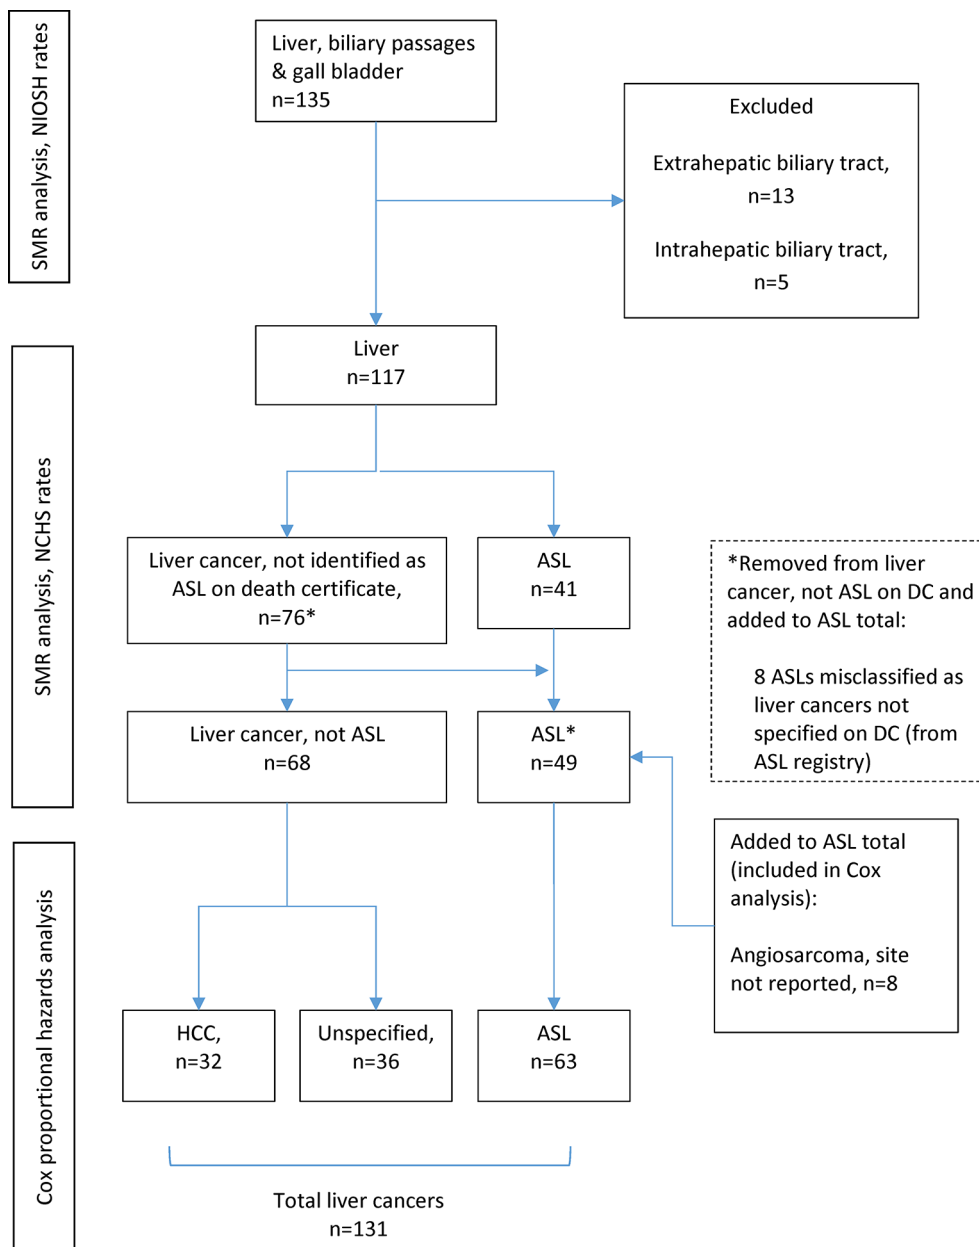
SMR analysis, NIOSH rates

Liver, biliary passages & gall bladder
n=135

Excluded

Extrahepatic biliary tract, n=13

Intrahepatic biliary tract, n=5

SMR analysis, NCHS rates

Liver
n=117

Liver cancer, not identified as ASL on death certificate, n=76*

ASL
n=41

*Removed from liver cancer, not ASL on DC and added to ASL total:

8 ASLs misclassified as liver cancers not specified on DC (from ASL registry)

Liver cancer, not ASL
n=68

ASL*
n=49

Cox proportional hazards analysis

Added to ASL total (included in Cox analysis):

Angiosarcoma, site not reported, n=8

HCC,
n=32

Unspecified,
n=36

ASL
n=63

Total liver cancers
n=131